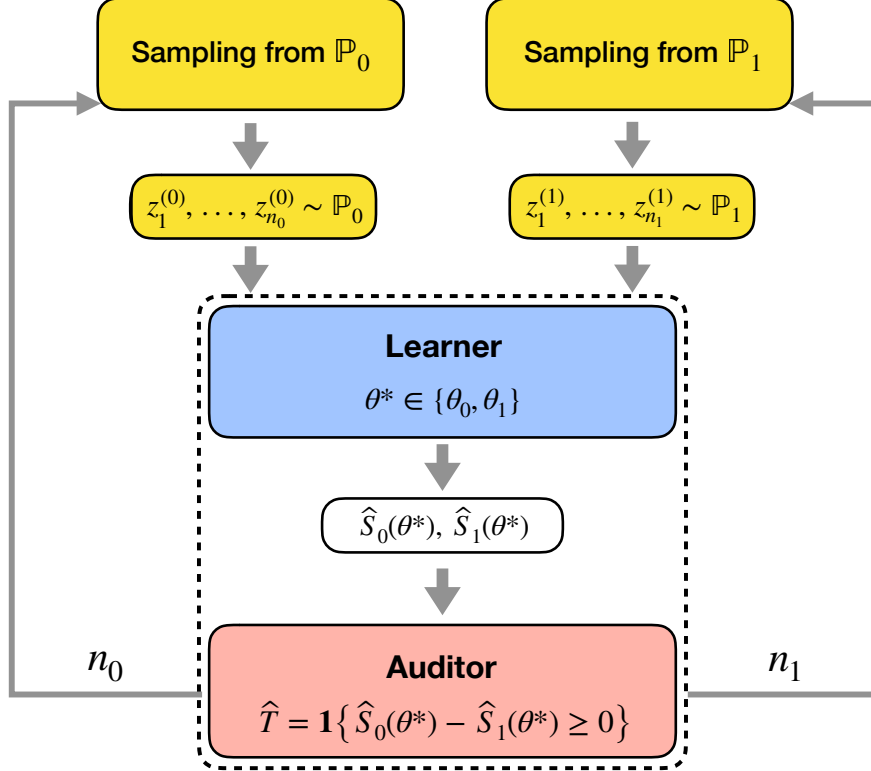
Sampling from $\mathbb{P}_0$

Sampling from $\mathbb{P}_1$

$z_1^{(0)}, \ldots, z_{n_0}^{(0)} \sim \mathbb{P}_0$

$z_1^{(1)}, \ldots, z_{n_1}^{(1)} \sim \mathbb{P}_1$

Learner

$\theta^* \in \{\theta_0, \theta_1\}$

$\widehat{S}_0(\theta^*), \widehat{S}_1(\theta^*)$

$n_0$

Auditor

$\widehat{T} = \mathbf{1}\left\{\widehat{S}_0(\theta^*) - \widehat{S}_1(\theta^*) \geq 0\right\}$

$n_1$